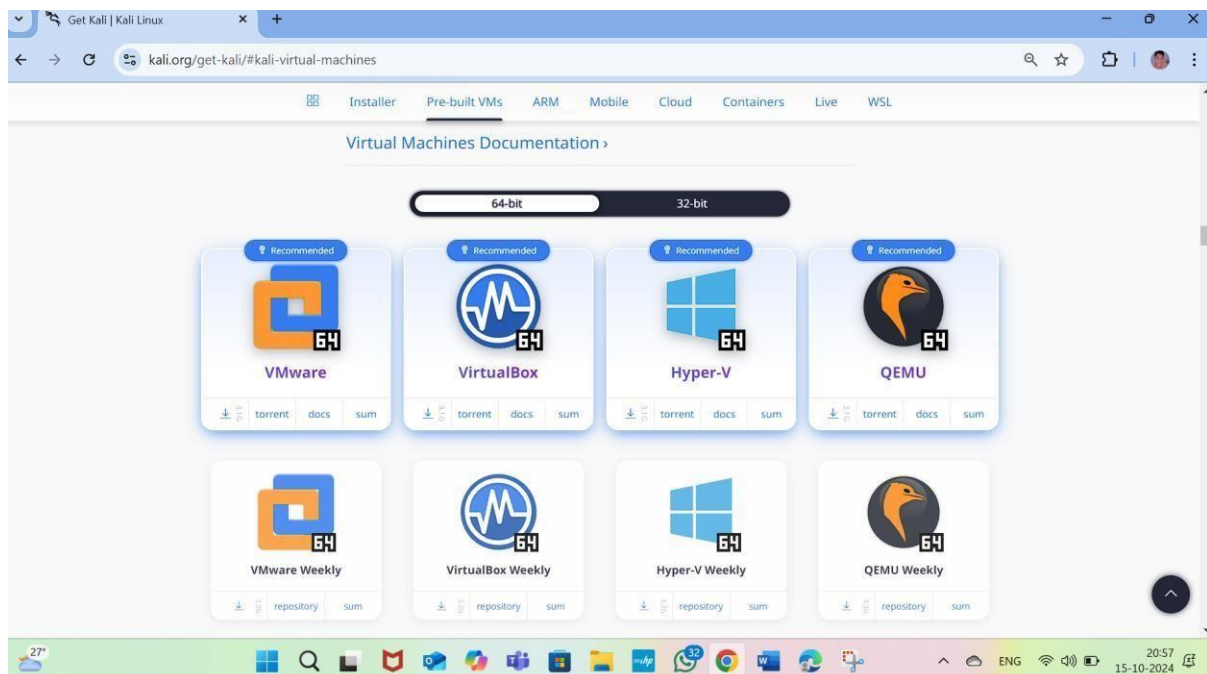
Get Kali | Kali Linux

kali.org/get-kali/#kali-virtual-machines

Installer Pre-built VMs ARM Mobile Cloud Containers Live WSL

Virtual Machines Documentation ›

64-bit 32-bit

Recommended
64
VMware
torrent docs sum

Recommended
64
VirtualBox
torrent docs sum

Recommended
64
Hyper-V
torrent docs sum

Recommended
64
QEMU
torrent docs sum

64
VMware Weekly
repository sum

64
VirtualBox Weekly
repository sum

64
Hyper-V Weekly
repository sum

64
QEMU Weekly
repository sum

27°

32

ENG

20:57
15-10-2024